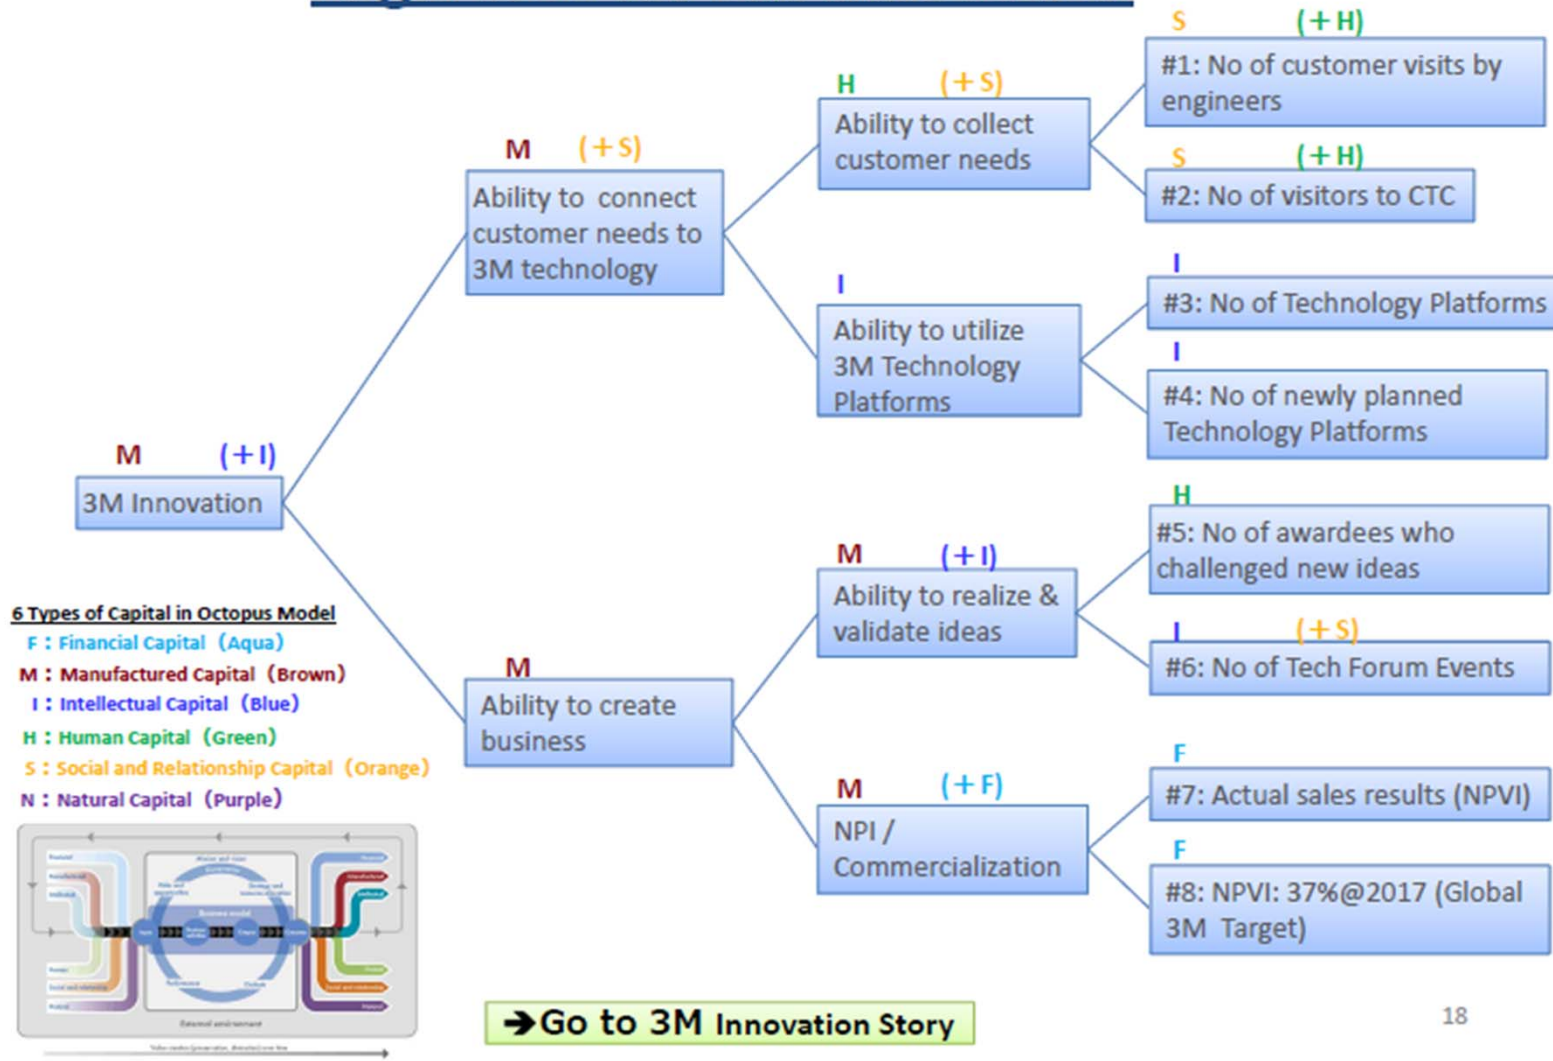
M (+I)
3M Innovation

M (+S)
Ability to connect customer needs to 3M technology

H (+S)
Ability to collect customer needs

S (+H)
#1: No of customer visits by engineers

S (+H)
#2: No of visitors to CTC

I
Ability to utilize 3M Technology Platforms

I
#3: No of Technology Platforms

I
#4: No of newly planned Technology Platforms

M
Ability to create business

M (+I)
Ability to realize & validate ideas

H
#5: No of awardees who challenged new ideas

I (+S)
#6: No of Tech Forum Events

M (+F)
NPI / Commercialization

F
#7: Actual sales results (NPVI)

F
#8: NPVI: 37%@2017 (Global 3M Target)

6 Types of Capital in Octopus Model
F：Financial Capital（Aqua）
M：Manufactured Capital（Brown）
I：Intellectual Capital（Blue）
H：Human Capital（Green）
S：Social and Relationship Capital（Orange）
N：Natural Capital（Purple）

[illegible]

➔Go to 3M Innovation Story

18